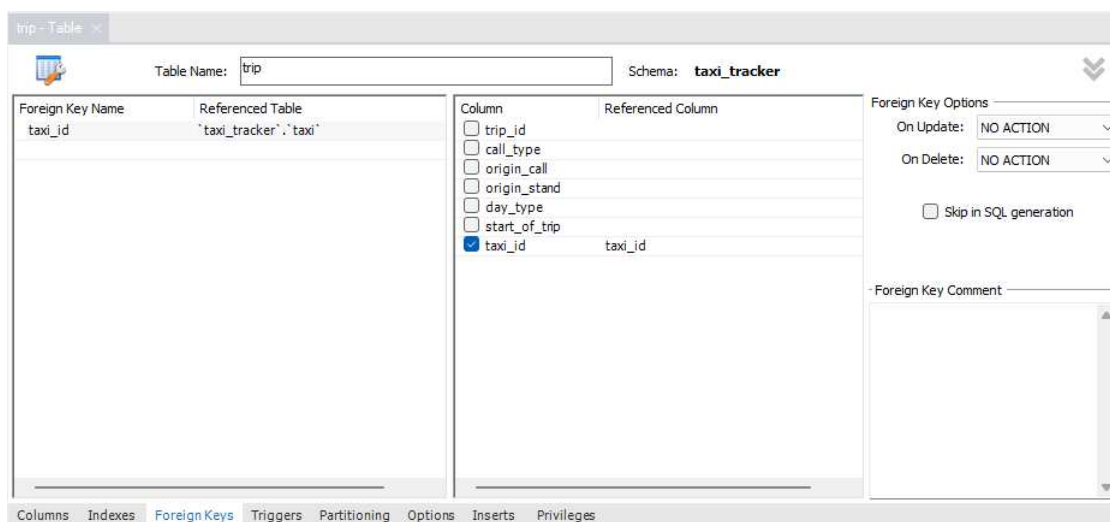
trip - Table ×

Table Name: trip

Schema: taxi_tracker

| Foreign Key Name | Referenced Table |
|---|---|
| taxi_id | `taxi_tracker`.`taxi` |

| Column | Referenced Column |
|---|---|
| trip_id | |
| call_type | |
| origin_call | |
| origin_stand | |
| day_type | |
| start_of_trip | |
| taxi_id | taxi_id |

Foreign Key Options

On Update: NO ACTION

On Delete: NO ACTION

Skip in SQL generation

Foreign Key Comment

Columns Indexes Foreign Keys Triggers Partitioning Options Inserts Privileges